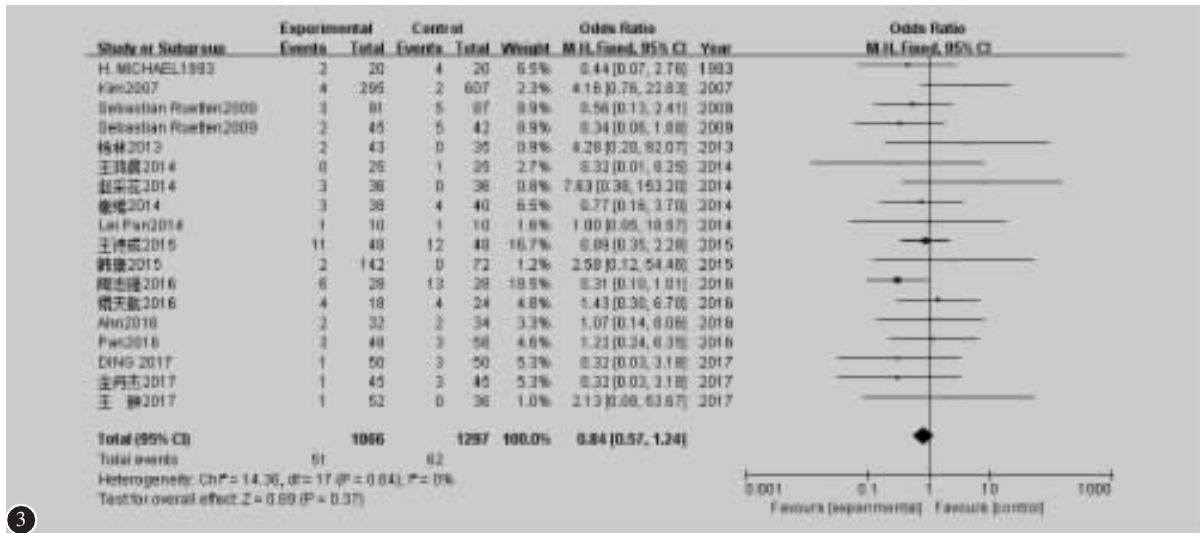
| Study or Subgroup | Experimental Events | Experimental Total | Control Events | Control Total | Weight | Odds Ratio M-H, Fixed, 95% CI | Year |
|---|---|---|---|---|---|---|---|
| H. MICHAEL1993 | 2 | 20 | 4 | 20 | 6.5% | 0.44 [0.07, 2.76] | 1993 |
| Kim2007 | 4 | 295 | 2 | 607 | 2.3% | 4.16 [0.76, 22.83] | 2007 |
| Sebastian Rueffert2009 | 3 | 91 | 5 | 87 | 8.9% | 0.56 [0.13, 2.41] | 2009 |
| Sebastian Rueffert2009 | 2 | 45 | 5 | 42 | 8.9% | 0.34 [0.06, 1.88] | 2009 |
| 杨林2013 | 2 | 43 | 0 | 36 | 0.9% | 4.28 [0.20, 92.07] | 2013 |
| 王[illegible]2014 | 0 | 25 | 1 | 25 | 2.7% | 0.32 [0.01, 8.25] | 2014 |
| 赵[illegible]2014 | 3 | 36 | 0 | 36 | 0.8% | 7.63 [0.38, 153.20] | 2014 |
| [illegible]2014 | 3 | 38 | 4 | 40 | 6.5% | 0.77 [0.16, 3.70] | 2014 |
| Lei Pan2014 | 1 | 10 | 1 | 10 | 1.6% | 1.00 [0.05, 18.57] | 2014 |
| 王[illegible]2015 | 11 | 48 | 12 | 48 | 16.7% | 0.89 [0.35, 2.28] | 2015 |
| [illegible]2015 | 2 | 142 | 0 | 72 | 1.2% | 2.58 [0.12, 54.46] | 2015 |
| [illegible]2016 | 6 | 28 | 13 | 28 | 18.5% | 0.31 [0.10, 1.01] | 2016 |
| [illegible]2016 | 4 | 18 | 4 | 24 | 4.8% | 1.43 [0.30, 6.70] | 2016 |
| Ahn2016 | 2 | 32 | 2 | 34 | 3.3% | 1.07 [0.14, 8.08] | 2016 |
| Pan2016 | 3 | 48 | 3 | 56 | 4.6% | 1.22 [0.24, 6.38] | 2016 |
| DING 2017 | 1 | 50 | 3 | 50 | 5.3% | 0.32 [0.03, 3.18] | 2017 |
| 金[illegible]2017 | 1 | 45 | 3 | 45 | 5.3% | 0.32 [0.03, 3.18] | 2017 |
| 王 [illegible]2017 | 1 | 52 | 0 | 36 | 1.0% | 2.13 [0.08, 53.67] | 2017 |
| Total (95% CI) | | 1066 | | 1297 | 100.0% | 0.84 [0.57, 1.24] | |
| Total events | 51 | | 62 | | | | |

Heterogeneity: Chi² = 14.36, df = 17 (P = 0.64); I² = 0%
Test for overall effect: Z = 0.89 (P = 0.37)

Odds Ratio
M-H, Fixed, 95% CI

0.001 0.1 1 10 1000
Favours [experimental] Favours [control]

3